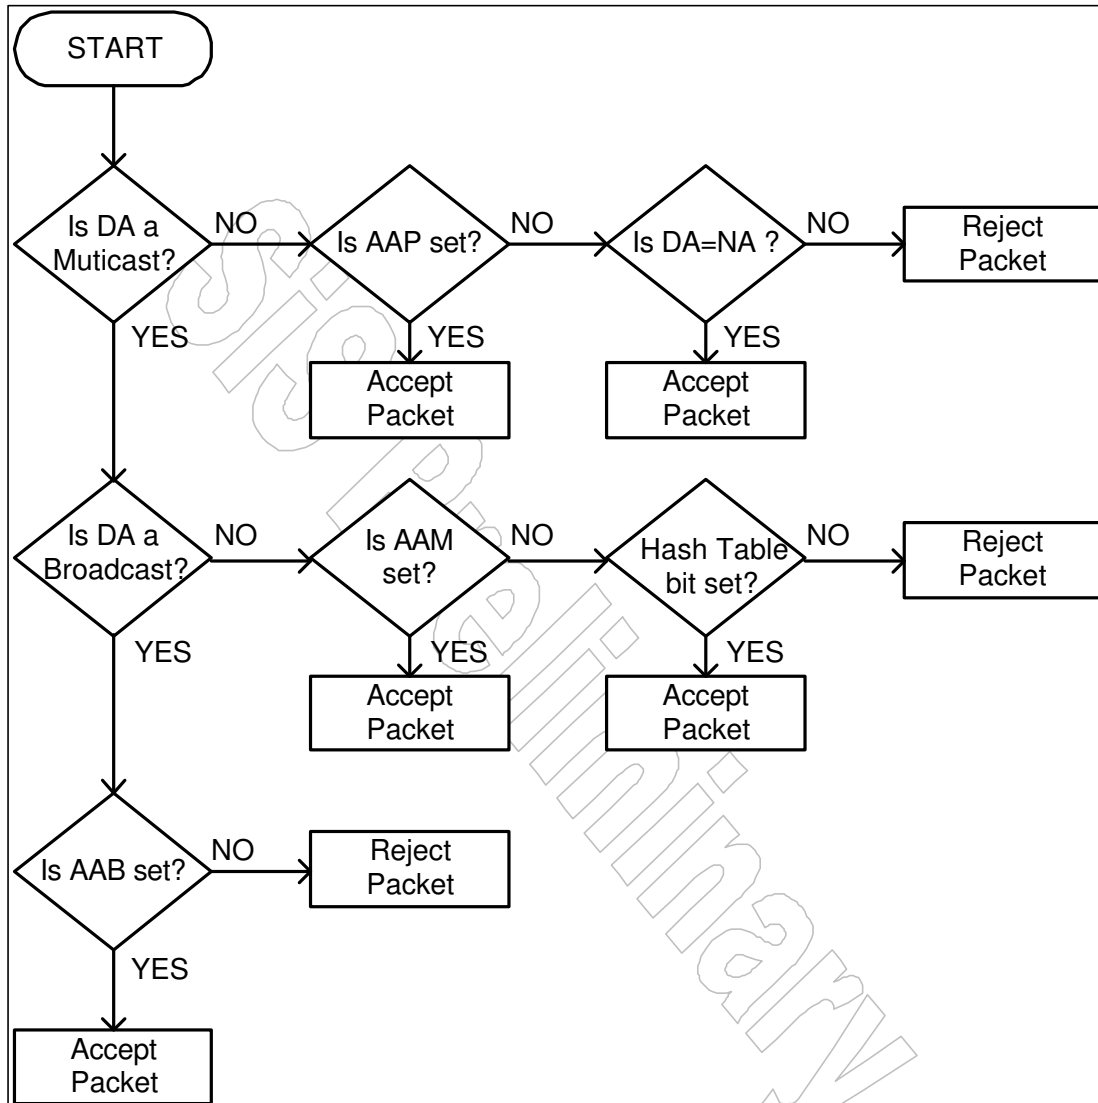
START

Is DA a Muticast?

NO

Is AAP set?

NO

Is DA=NA ?

NO

Reject Packet

YES

YES

Accept Packet

YES

Accept Packet

Is DA a Broadcast?

NO

Is AAM set?

NO

Hash Table bit set?

NO

Reject Packet

YES

YES

Accept Packet

YES

Accept Packet

Is AAB set?

NO

Reject Packet

YES

Accept Packet

Sis Preliminary